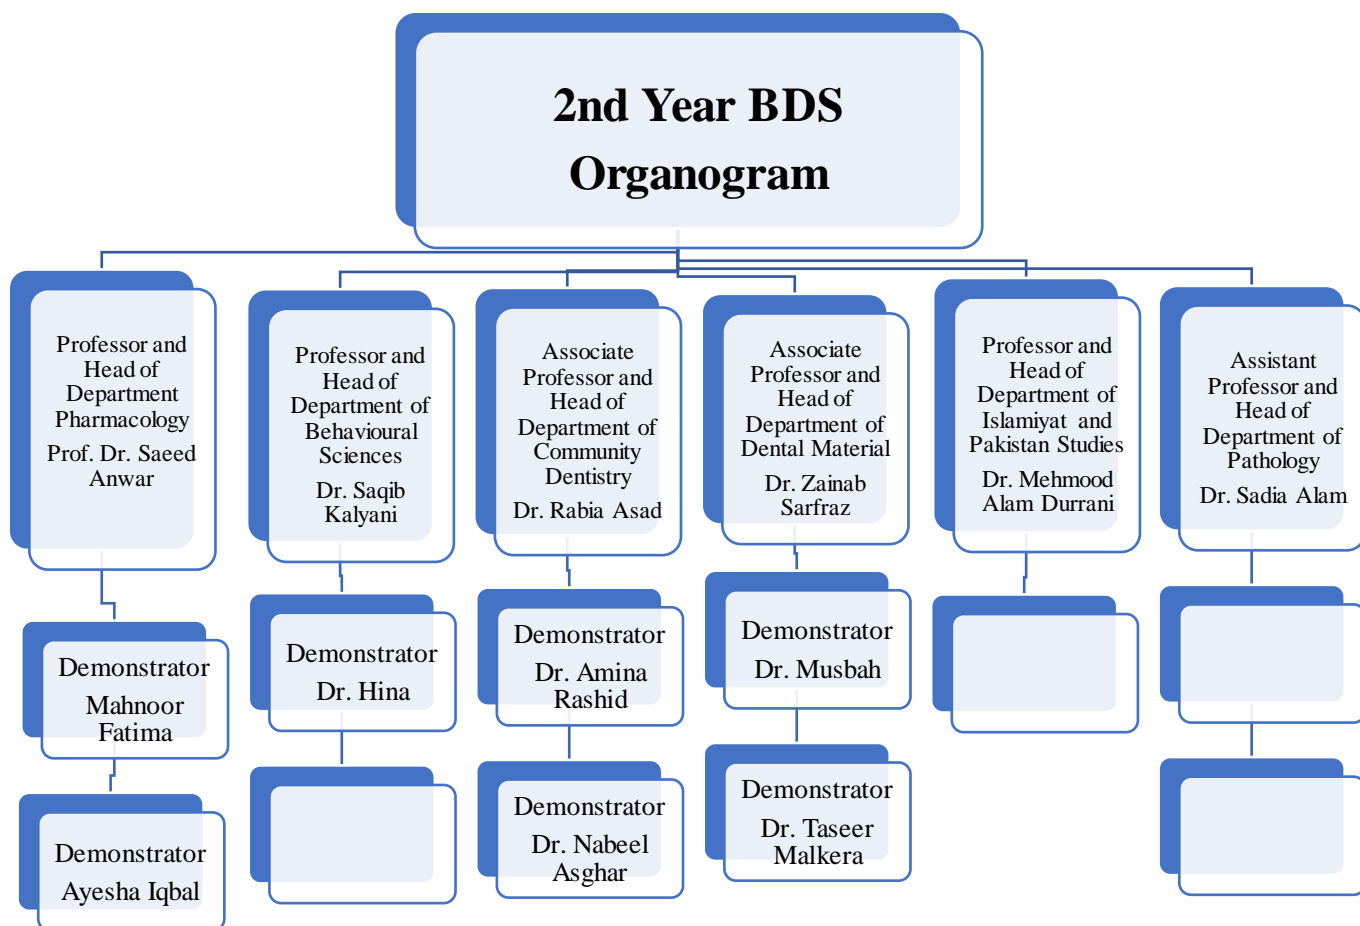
2nd Year BDS Organogram

Professor and Head of Department Pharmacology
Prof. Dr. Saeed Anwar

Demonstrator
Mahnoor Fatima

Demonstrator
Ayesha Iqbal

Professor and Head of Department of Behavioural Sciences
Dr. Saqib Kalyani

Demonstrator
Dr. Hina

Associate Professor and Head of Department of Community Dentistry
Dr. Rabia Asad

Demonstrator
Dr. Amina Rashid

Demonstrator
Dr. Nabeel Asghar

Associate Professor and Head of Department of Dental Material
Dr. Zainab Sarfraz

Demonstrator
Dr. Musbah

Demonstrator
Dr. Taseer Malkera

Professor and Head of Department of Islamiyat and Pakistan Studies
Dr. Mehmood Alam Durrani

Assistant Professor and Head of Department of Pathology
Dr. Sadia Alam